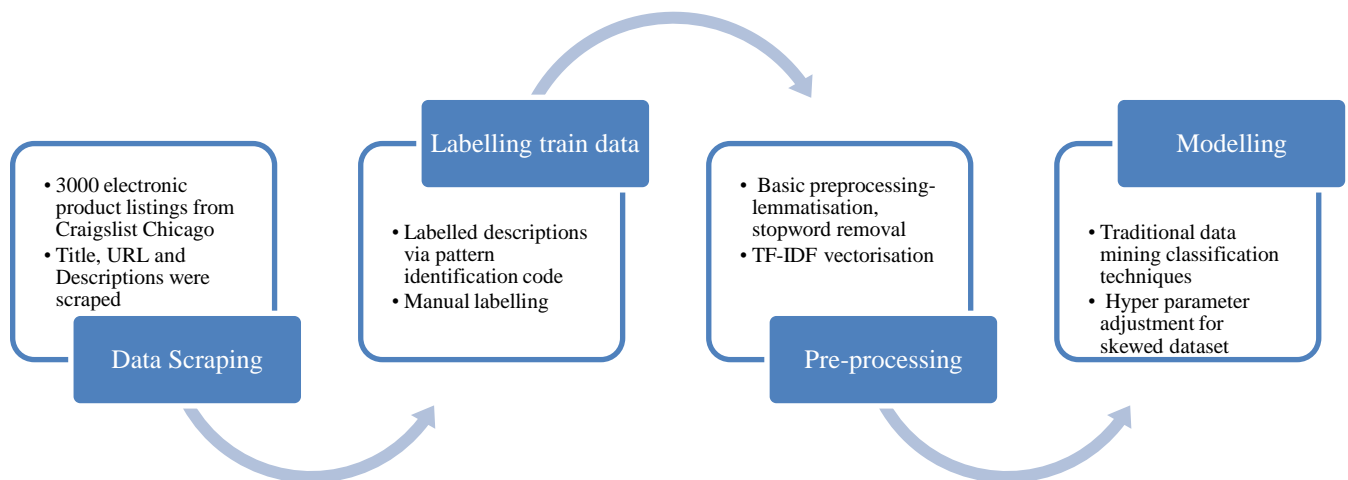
• 3000 electronic product listings from Craigslist Chicago
• Title, URL and Descriptions were scraped

Data Scraping

Labelling train data

• Labelled descriptions via pattern identification code
• Manual labelling

• Basic preprocessing-lemmatisation, stopword removal
• TF-IDF vectorisation

Pre-processing

Modelling

• Traditional data mining classification techniques
• Hyper parameter adjustment for skewed dataset